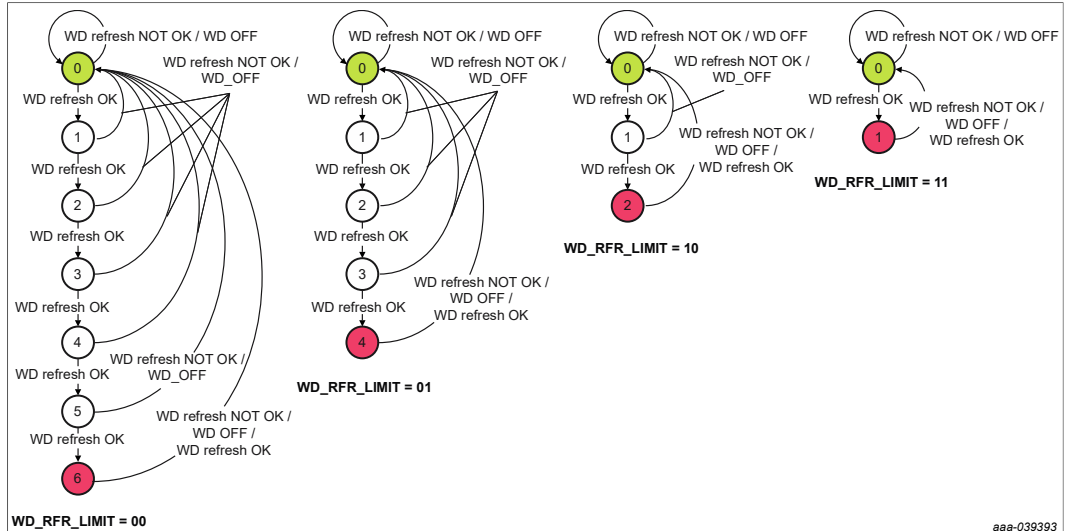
WD refresh NOT OK / WD OFF

0

WD refresh NOT OK / WD_OFF

WD refresh OK

1

WD refresh OK

2

WD refresh OK

3

WD refresh OK

4

WD refresh NOT OK / WD_OFF

WD refresh OK

5

WD refresh NOT OK / WD OFF / WD refresh OK

WD refresh OK

6

WD_RFR_LIMIT = 00

WD refresh NOT OK / WD OFF

0

WD refresh NOT OK / WD_OFF

WD refresh OK

1

WD refresh OK

2

WD refresh OK

3

WD refresh NOT OK / WD OFF / WD refresh OK

WD refresh OK

4

WD_RFR_LIMIT = 01

WD refresh NOT OK / WD OFF

0

WD refresh NOT OK / WD_OFF

WD refresh OK

1

WD refresh NOT OK / WD OFF / WD refresh OK

WD refresh OK

2

WD_RFR_LIMIT = 10

WD refresh NOT OK / WD OFF

0

WD refresh OK

WD refresh NOT OK / WD OFF / WD refresh OK

1

WD_RFR_LIMIT = 11

aaa-039393